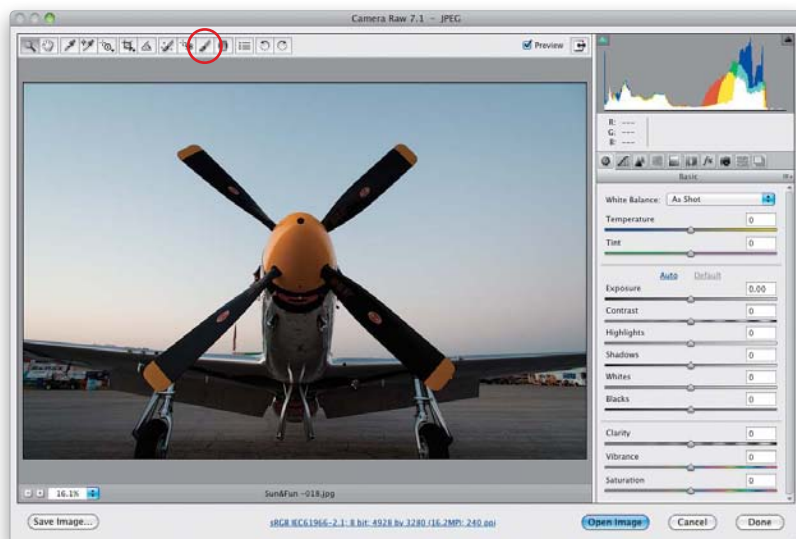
Camera Raw 7.1 - JPEG

Preview

R: ---
G: ---
B: ---

Basic

White Balance: As Shot

Temperature 0

Tint 0

Auto Default

Exposure 0.00

Contrast 0

Highlights 0

Shadows 0

Whites 0

Blacks 0

Clarity 0

Vibrance 0

Saturation 0

16.1%

Sun&Fun -018.jpg

Save Image...

sRGB IEC61966-2.1; 8 bit; 4928 by 3280 (16.2MP); 240 ppi

Open Image

Cancel

Done